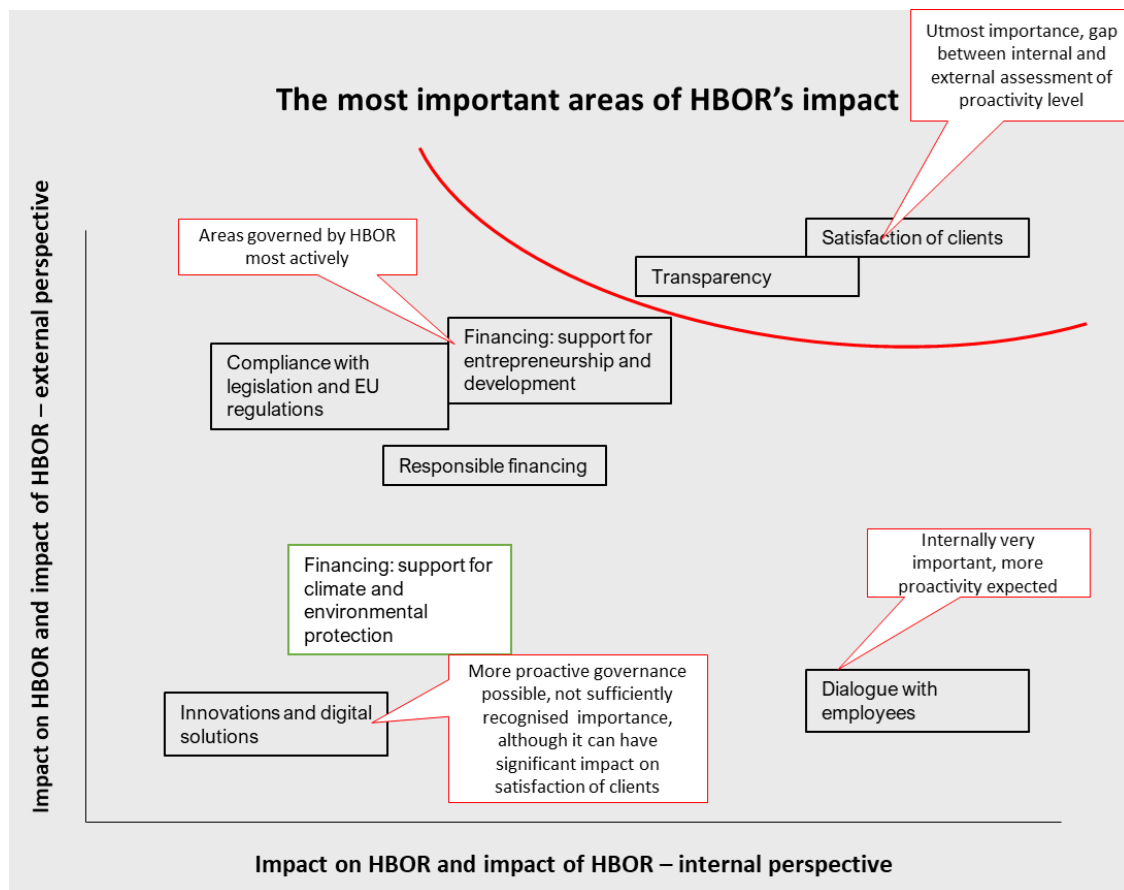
Utmost importance, gap between internal and external assessment of proactivity level

The most important areas of HBOR's impact

Impact on HBOR and impact of HBOR – external perspective

Areas governed by HBOR most actively

Satisfaction of clients

Transparency

Financing: support for entrepreneurship and development

Compliance with legislation and EU regulations

Responsible financing

Internally very important, more proactivity expected

Financing: support for climate and environmental protection

More proactive governance possible, not sufficiently recognised importance, although it can have significant impact on satisfaction of clients

Dialogue with employees

Innovations and digital solutions

Impact on HBOR and impact of HBOR – internal perspective